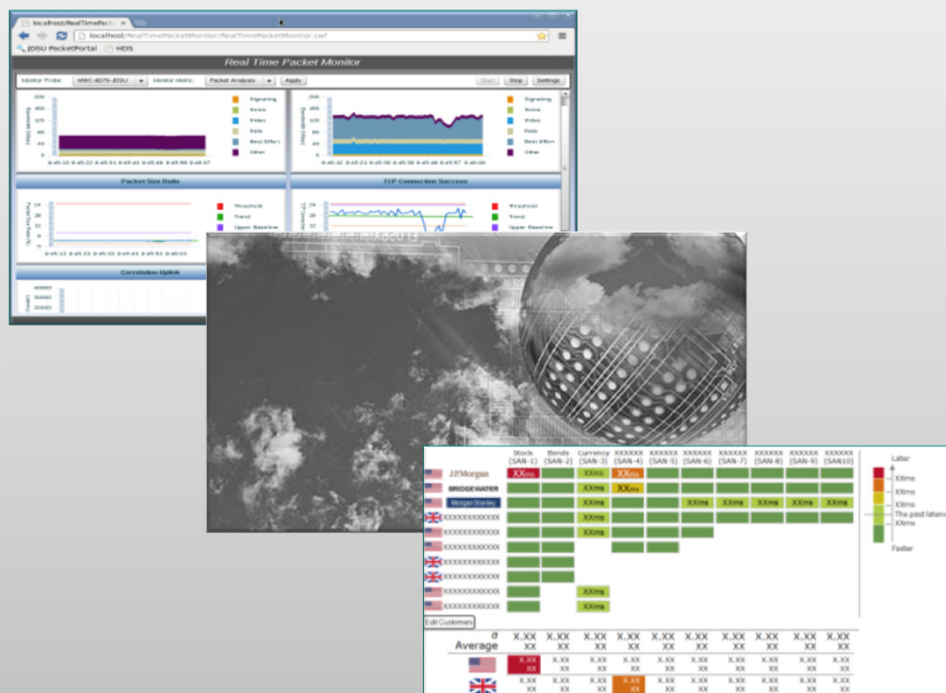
localhost/RealTimePack
localhost/RealTimePacketMonitor/RealTimePacketMonitor.swf
JDSU PacketPortal HDS

Real Time Packet Monitor

Monitor Probe: HWC-6075-JDSU Monitor Metric: Packet Analysis Apply Start Stop Settings

Signaling
Voice
Video
Data
Best Effort
Other

Signaling
Voice
Video
Data
Best Effort
Other

Packet Size Ratio
Threshold
Trend
Upper Baseline

TCP Connection Success
Threshold
Trend
Upper Baseline

Correlation Uplink

| | Stock (SAN-1) | Bonds (SAN-2) | Currency (SAN-3) | XXXXXX (SAN-4) | XXXXXX (SAN-5) | XXXXXX (SAN-6) | XXXXXX (SAN-7) | XXXXXX (SAN-8) | XXXXXX (SAN-9) | XXXXXX (SAN10) |
|---|---|---|---|---|---|---|---|---|---|---|
| J.P.Morgan | XXms | | XXms | XXms | | | | | | |
| BRIDGEWATER | | | XXms | XXms | | | | | | |
| Morgan Stanley | | | XXms | | | XXms | XXms | XXms | XXms | XXms |
| XXXXXXXXXXXX | | | XXms | | | | | | | |
| XXXXXXXXXXXX | | | XXms | | | | | | | |
| XXXXXXXXXXXX | | | | | | | | | | |
| XXXXXXXXXXXX | | | | | | | | | | |
| XXXXXXXXXXXX | | | | | | | | | | |
| XXXXXXXXXXXX | | | XXms | | | | | | | |
| XXXXXXXXXXXX | | | XXms | | | | | | | |

Later
XXms
XXms
XXms
The past latency
XXms
Faster

Edit Customers

| σ Average | X.XX XX | X.XX XX | X.XX XX | X.XX XX | X.XX XX | X.XX XX | X.XX XX | X.XX XX | X.XX XX | X.XX XX |
|---|---|---|---|---|---|---|---|---|---|---|
| | X.XX XX | X.XX XX | X.XX XX | X.XX XX | X.XX XX | X.XX XX | X.XX XX | X.XX XX | X.XX XX | X.XX XX |
| | X.XX XX | X.XX XX | X.XX XX | X.XX XX | X.XX XX | X.XX XX | X.XX XX | X.XX XX | X.XX XX | X.XX XX |